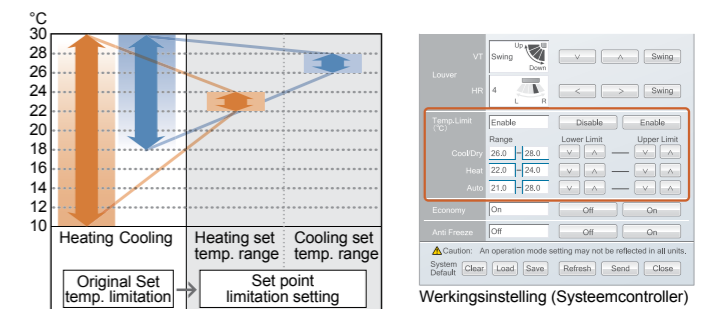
°C
30
28
26
24
22
20
18
16
14
12
10

Heating Cooling

Heating set temp. range

Cooling set temp. range

Original Set temp. limitation

Set point limitation setting

Louver

VT Swing

Up

Down

∨ ∧ Swing

HR 4

L R

< > Swing

Temp.Limit (°C)

Enable

Disable Enable

Range

Lower Limit

Upper Limit

Cool/Dry 26.0 - 28.0 ∨ ∧ — ∨ ∧

Heat 22.0 - 24.0 ∨ ∧ — ∨ ∧

Auto 21.0 - 28.0 ∨ ∧ — ∨ ∧

Economy On Off On

Anti Freeze Off Off On

Caution: An operation mode setting may not be reflected in all units.

System Default Clear Load Save Refresh Send Close

Werkingsinstelling (Systeemcontroller)